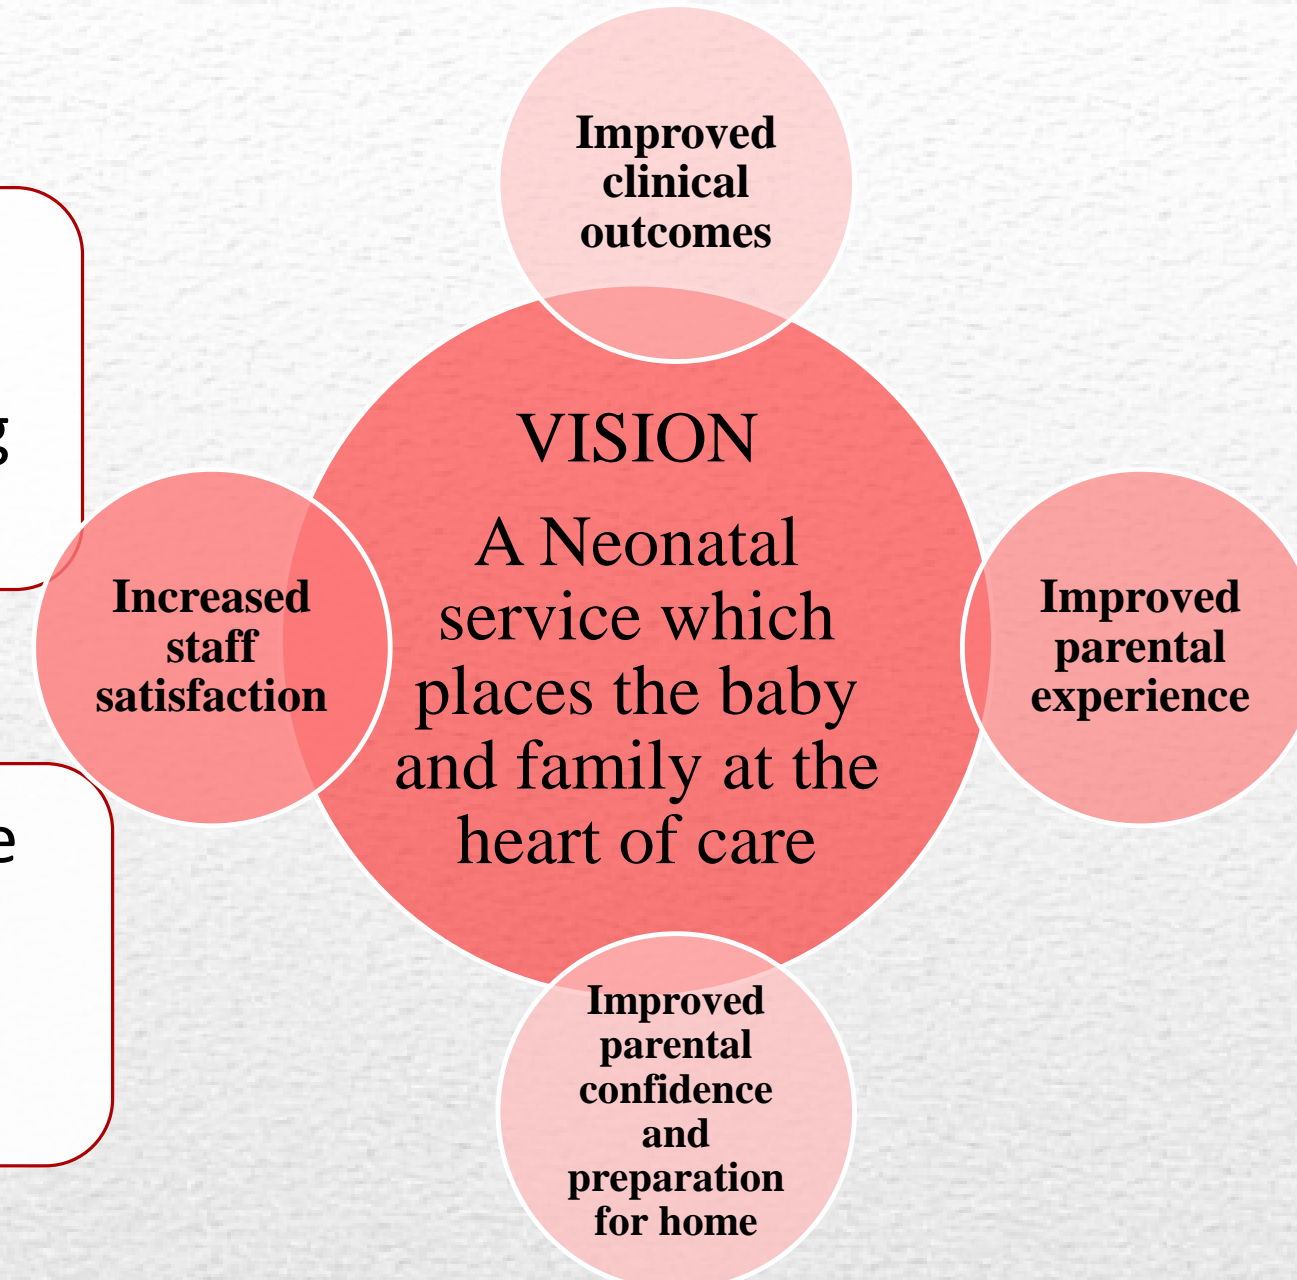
Improved clinical outcomes

g

VISION

A Neonatal service which places the baby and family at the heart of care

Increased staff satisfaction

Improved parental experience

e

Improved parental confidence and preparation for home